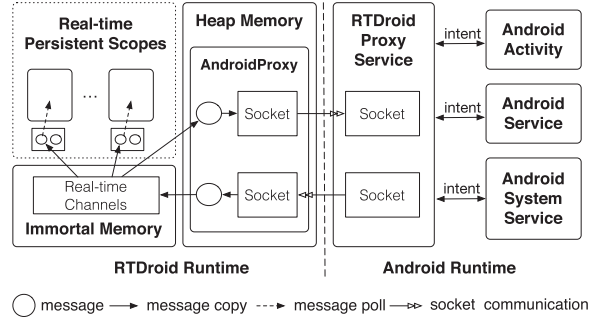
Real-time Persistent Scopes

...

Real-time Channels

Immortal Memory

Heap Memory

AndroidProxy

Socket

Socket

RTDroid Proxy Service

Socket

Socket

intent

intent

intent

Android Activity

Android Service

Android System Service

RTDroid Runtime

Android Runtime

message message copy message poll socket communication